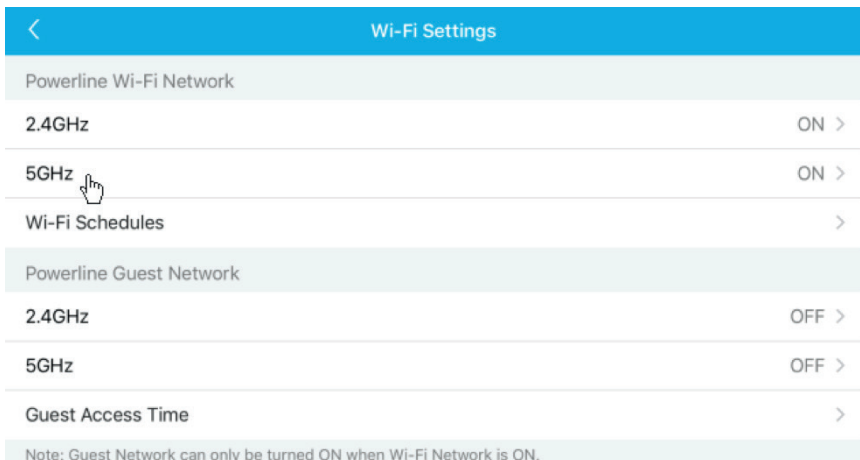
Wi-Fi Settings

Powerline Wi-Fi Network

2.4GHz ON

5GHz ON

Wi-Fi Schedules

Powerline Guest Network

2.4GHz OFF

5GHz OFF

Guest Access Time

Note: Guest Network can only be turned ON when Wi-Fi Network is ON.